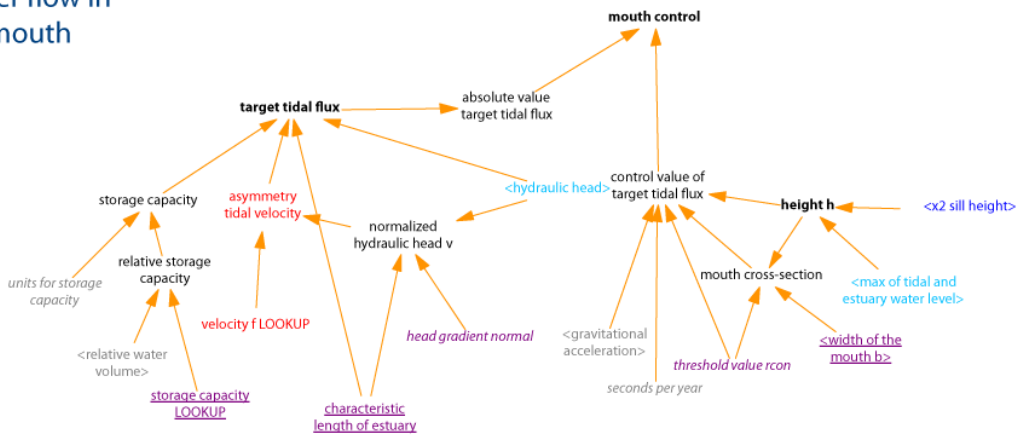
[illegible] flow in
mouth

mouth control

target tidal flux

absolute value target tidal flux

storage capacity

asymmetry tidal velocity

<hydraulic head>

control value of target tidal flux

height h

<x2 sill height>

normalized hydraulic head v

relative storage capacity

units for storage capacity

mouth cross-section

<max of tidal and estuary water level>

velocity f LOOKUP

head gradient normal

<gravitational acceleration>

<width of the mouth b>

<relative water volume>

threshold value rcon

seconds per year

storage capacity LOOKUP

characteristic length of estuary